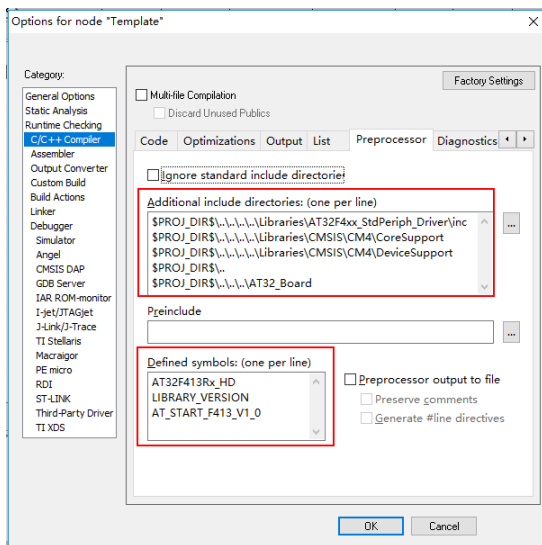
Options for node "Template"

Category:
General Options
Static Analysis
Runtime Checking
C/C++ Compiler
Assembler
Output Converter
Custom Build
Build Actions
Linker
Debugger
Simulator
Angel
CMSIS DAP
GDB Server
IAR ROM-monitor
I-jet/JTAGjet
J-Link/J-Trace
TI Stellaris
Macraigor
PE micro
RDI
ST-LINK
Third-Party Driver
TI XDS

Factory Settings

Multi-file Compilation
Discard Unused Publics

Code | Optimizations | Output | List | Preprocessor | Diagnostics

Ignore standard include directories

Additional include directories: (one per line)
$PROJ_DIR$\..\..\..\..\Libraries\AT32F4xx_StdPeriph_Driver\inc
$PROJ_DIR$\..\..\..\..\Libraries\CMSIS\CM4\CoreSupport
$PROJ_DIR$\..\..\..\..\Libraries\CMSIS\CM4\DeviceSupport
$PROJ_DIR$\..
$PROJ_DIR$\..\..\..\..\AT32_Board

Preinclude

Defined symbols: (one per line)
AT32F413Rx_HD
LIBRARY_VERSION
AT_START_F413_V1_0

Preprocessor output to file
Preserve comments
Generate #line directives

OK
Cancel